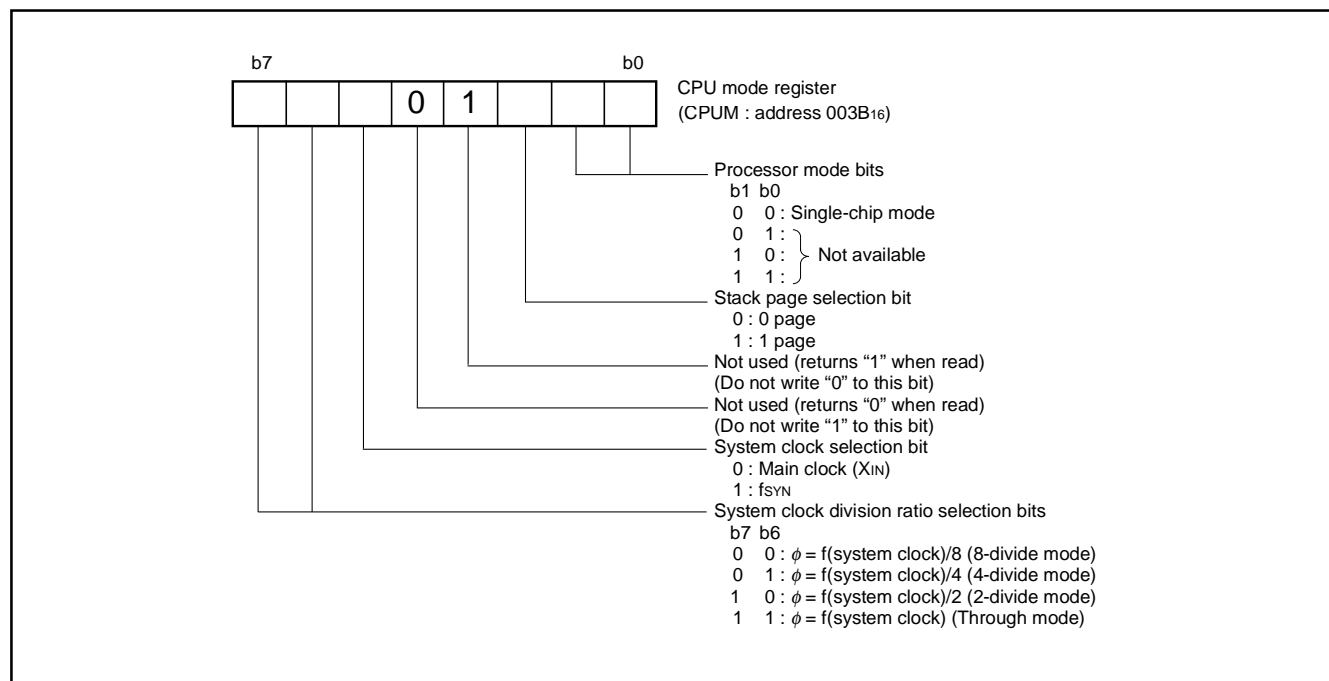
b7 b0

| | | | 0 | 1 | | | |
|---|---|---|---|---|---|---|---|

CPU mode register
(CPUM : address 003B$_{16}$)

Processor mode bits
b1 b0
0 0 : Single-chip mode
0 1 :
1 0 : Not available
1 1 :

Stack page selection bit
0 : 0 page
1 : 1 page

Not used (returns “1” when read)
(Do not write “0” to this bit)

Not used (returns “0” when read)
(Do not write “1” to this bit)

System clock selection bit
0 : Main clock (X$_{IN}$)
1 : f$_{SYN}$

System clock division ratio selection bits
b7 b6
0 0 : $\phi$ = f(system clock)/8 (8-divide mode)
0 1 : $\phi$ = f(system clock)/4 (4-divide mode)
1 0 : $\phi$ = f(system clock)/2 (2-divide mode)
1 1 : $\phi$ = f(system clock) (Through mode)